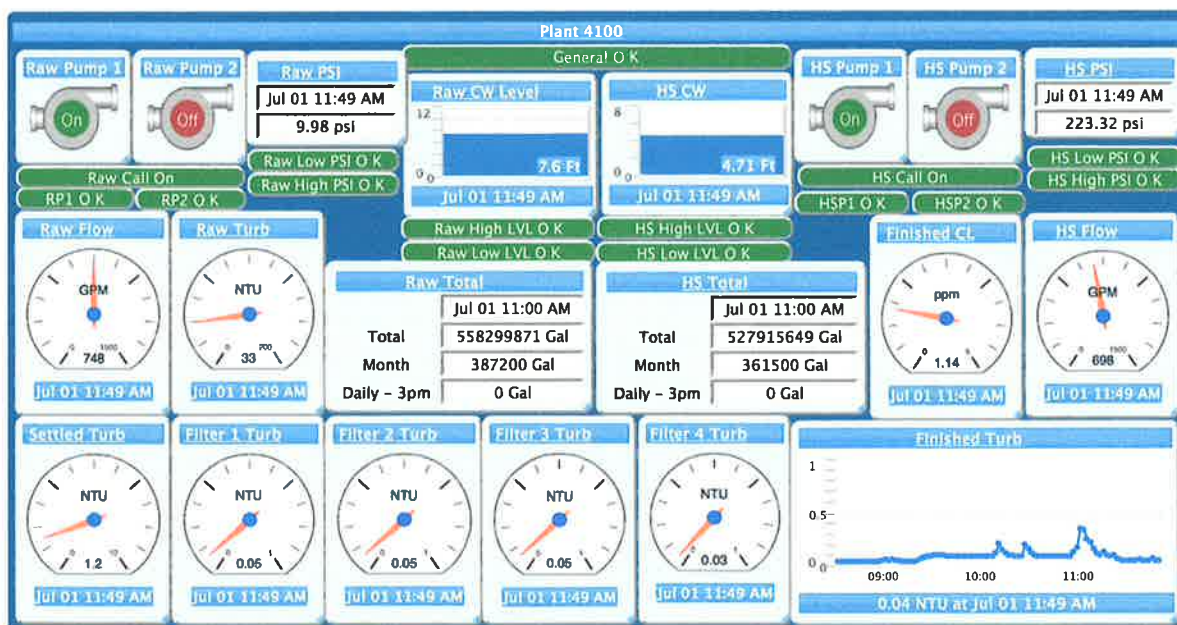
Plant 4100

General O K

Raw Pump 1
On

Raw Pump 2
Off

Raw PSI
Jul 01 11:49 AM
9.98 psi

Raw Low PSI O K
Raw High PSI O K

Raw Call On
RP1 O K
RP2 O K

Raw CW Level
12
0
0
7.6 Ft
Jul 01 11:49 AM

HS CW
8
0
0
4.71 Ft
Jul 01 11:49 AM

Raw High LVL O K
Raw Low LVL O K
HS High LVL O K
HS Low LVL O K

HS Pump 1
On

HS Pump 2
Off

HS PSI
Jul 01 11:49 AM
223.32 psi

HS Low PSI O K
HS High PSI O K

HS Call On
HSP1 O K
HSP2 O K

Raw Flow
GPM
0
1500
748
Jul 01 11:49 AM

Raw Turb
NTU
0
700
33
Jul 01 11:49 AM

Raw Total
Jul 01 11:00 AM

| | |
|---|---|
| Total | 558299871 Gal |
| Month | 387200 Gal |
| Daily - 3pm | 0 Gal |

HS Total
Jul 01 11:00 AM

| | |
|---|---|
| Total | 527915649 Gal |
| Month | 361500 Gal |
| Daily - 3pm | 0 Gal |

Finished CL
ppm
0
1.14
Jul 01 11:49 AM

HS Flow
GPM
0
1500
698
Jul 01 11:49 AM

Settled Turb
NTU
0
10
1.2
Jul 01 11:49 AM

Filter 1 Turb
NTU
0
0.05
Jul 01 11:49 AM

Filter 2 Turb
NTU
0.05
Jul 01 11:49 AM

Filter 3 Turb
NTU
0
0.05
Jul 01 11:49 AM

Filter 4 Turb
NTU
0
0.03
Jul 01 11:49 AM

Finished Turb
1
0.5
0
0
09:00
10:00
11:00
0.04 NTU at Jul 01 11:49 AM